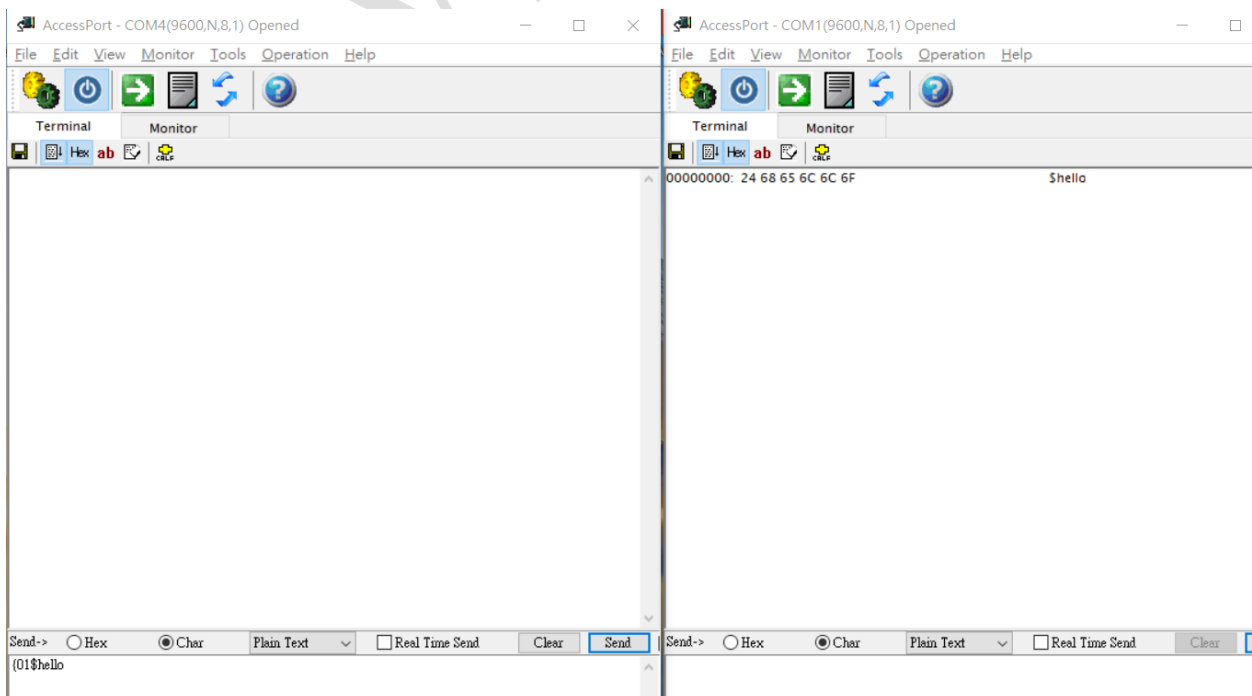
AccessPort - COM4(9600,N,8,1) Opened

File Edit View Monitor Tools Operation Help

Terminal Monitor

Hex ab CRLF

Send-> Hex Char Plain Text Real Time Send Clear Send

{01$hello

AccessPort - COM1(9600,N,8,1) Opened

File Edit View Monitor Tools Operation Help

Terminal Monitor

Hex ab CRLF

00000000: 24 68 65 6C 6C 6F $hello

Send-> Hex Char Plain Text Real Time Send Clear